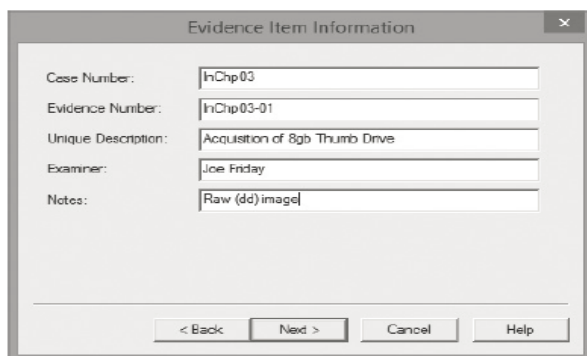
Evidence Item Information

×

Case Number: InChp03

Evidence Number: InChp03-01

Unique Description: Acquisition of 8gb Thumb Drive

Examiner: Joe Friday

Notes: Raw (dd) image

< Back | Next > | Cancel | Help